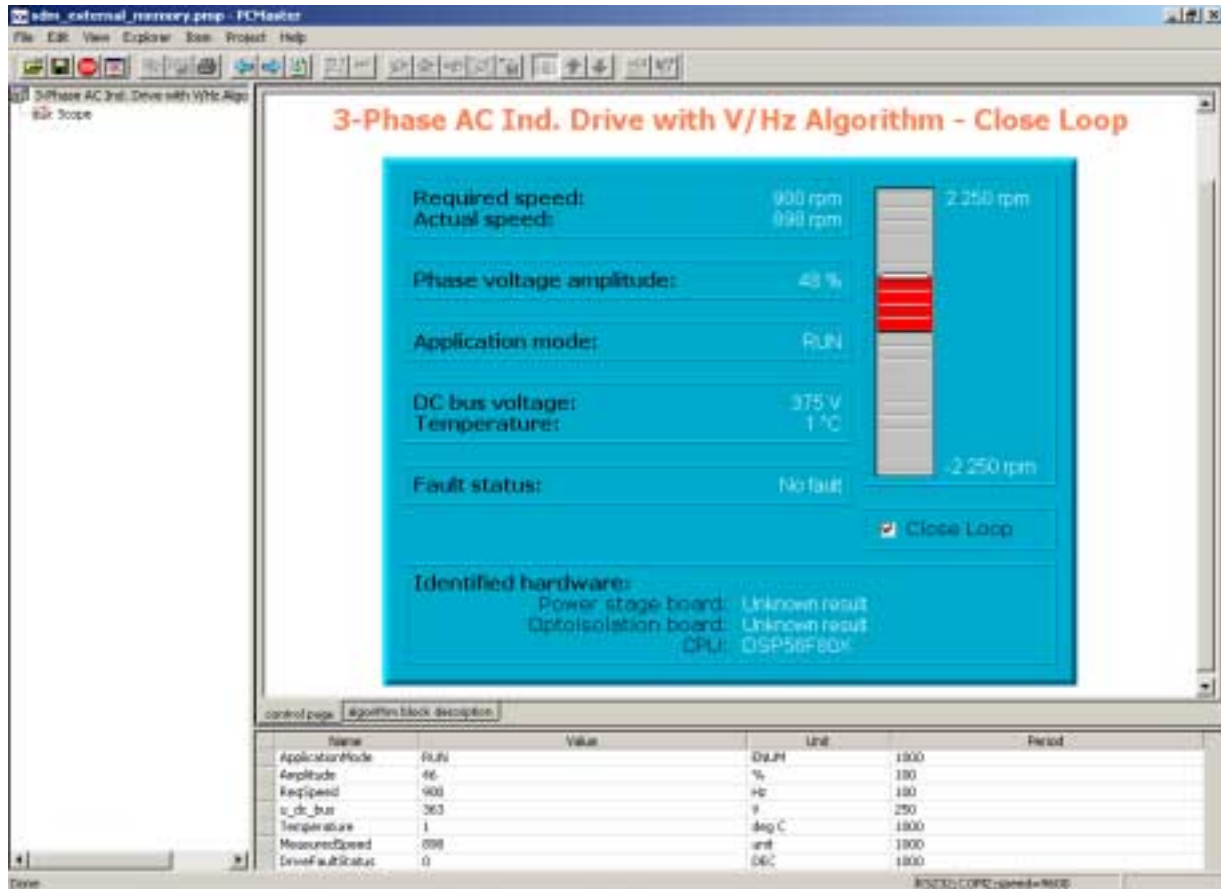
sdm_external_memory.pmp - PCMaster

File Edit View Explorer Item Project Help

3-Phase AC Ind. Drive with V/Hz Algo
Scope

3-Phase AC Ind. Drive with V/Hz Algorithm - Close Loop

Required speed: 900 rpm
Actual speed: 898 rpm

Phase voltage amplitude: 48 %

Application mode: RUN

DC bus voltage: 375 V
Temperature: 1 °C

Fault status: No fault

2 250 rpm

-2 250 rpm

Close Loop

Identified hardware:
Power stage board: Unknown result
Optoisolation board: Unknown result
CPU: DSP56F80X

control page | algorithm block description

| Name | Value | Unit | Period |
|---|---|---|---|
| ApplicationMode | RUN | ENUM | 1000 |
| Amplitude | 46 | % | 100 |
| ReqSpeed | 900 | Hz | 100 |
| u_dc_bus | 363 | V | 250 |
| Temperature | 1 | deg C | 1000 |
| MeasuredSpeed | 898 | unit | 1000 |
| DriveFaultStatus | 0 | DEC | 1000 |

Done

RS232;COM2;speed=9600